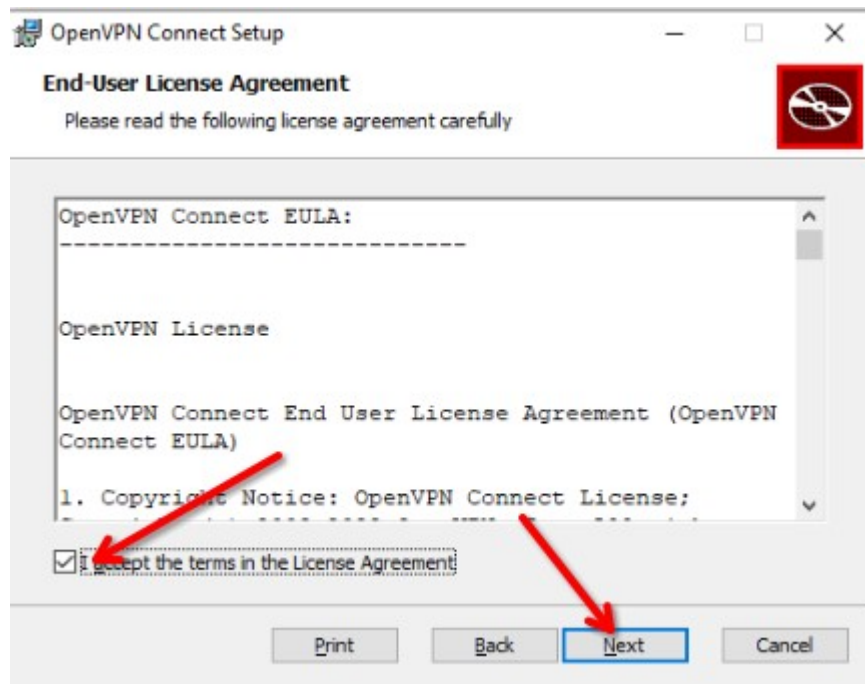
OpenVPN Connect Setup

End-User License Agreement

Please read the following license agreement carefully

OpenVPN Connect EULA:
----------------------------

OpenVPN License

OpenVPN Connect End User License Agreement (OpenVPN Connect EULA)

1. Copyright Notice: OpenVPN Connect License;
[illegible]

I accept the terms in the License Agreement

Print Back Next Cancel